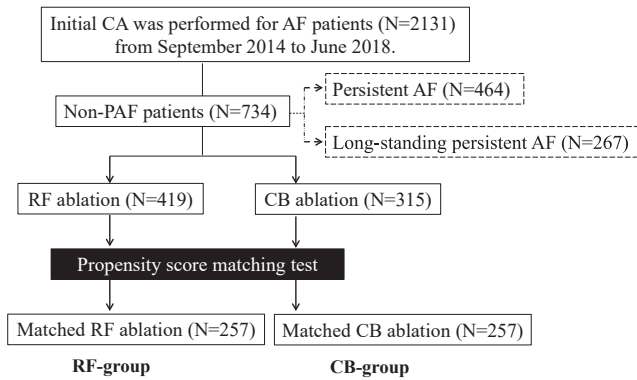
Initial CA was performed for AF patients (N=2131) from September 2014 to June 2018.

Non-PAF patients (N=734)

Persistent AF (N=464)

Long-standing persistent AF (N=267)

RF ablation (N=419)

CB ablation (N=315)

Propensity score matching test

Matched RF ablation (N=257)

Matched CB ablation (N=257)

RF-group

CB-group